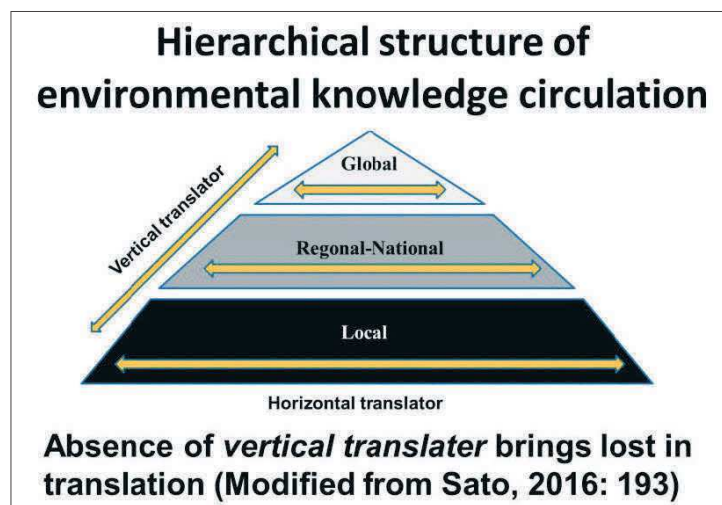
Hierarchical structure of environmental knowledge circulation

Vertical translator

Global

Regonal-National

Local

Horizontal translator

Absence of *vertical translater* brings lost in translation (Modified from Sato, 2016: 193)